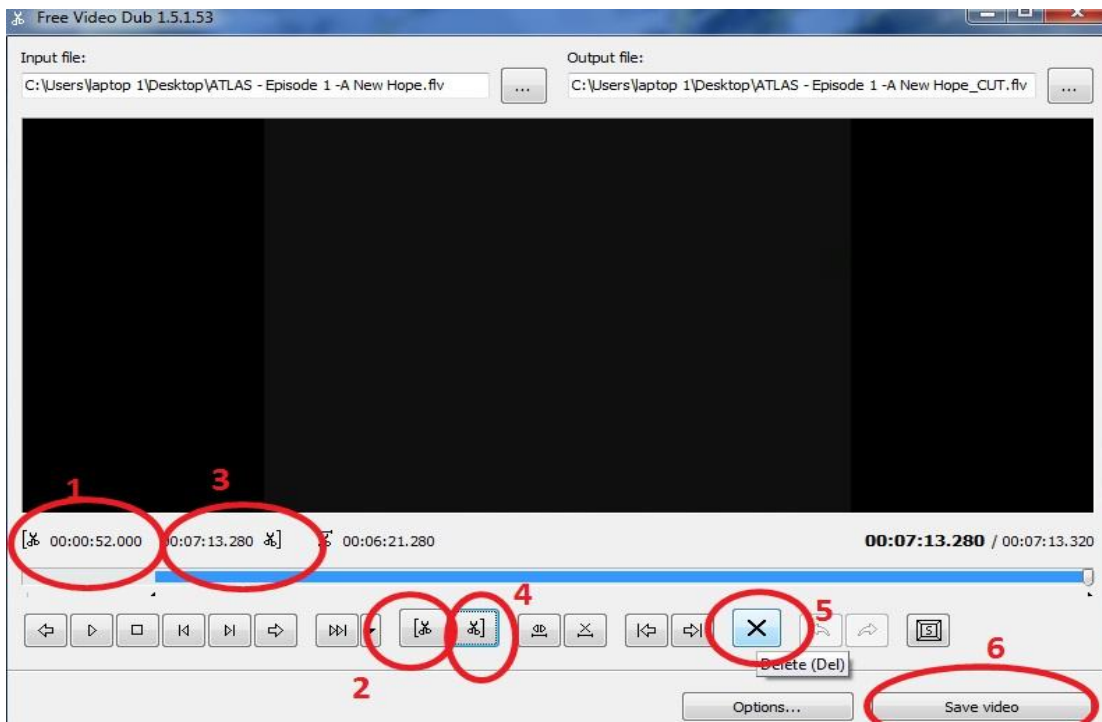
Free Video Dub 1.5.1.53

Input file:
C:\Users\laptop 1\Desktop\ATLAS - Episode 1 -A New Hope.flv
...

Output file:
C:\Users\laptop 1\Desktop\ATLAS - Episode 1 -A New Hope_CUT.flv
...

1
3
00:00:52.000
00:07:13.280
00:06:21.280
00:07:13.280 / 00:07:13.320

4
5
2
Delete (Del)
6

Options...
Save video